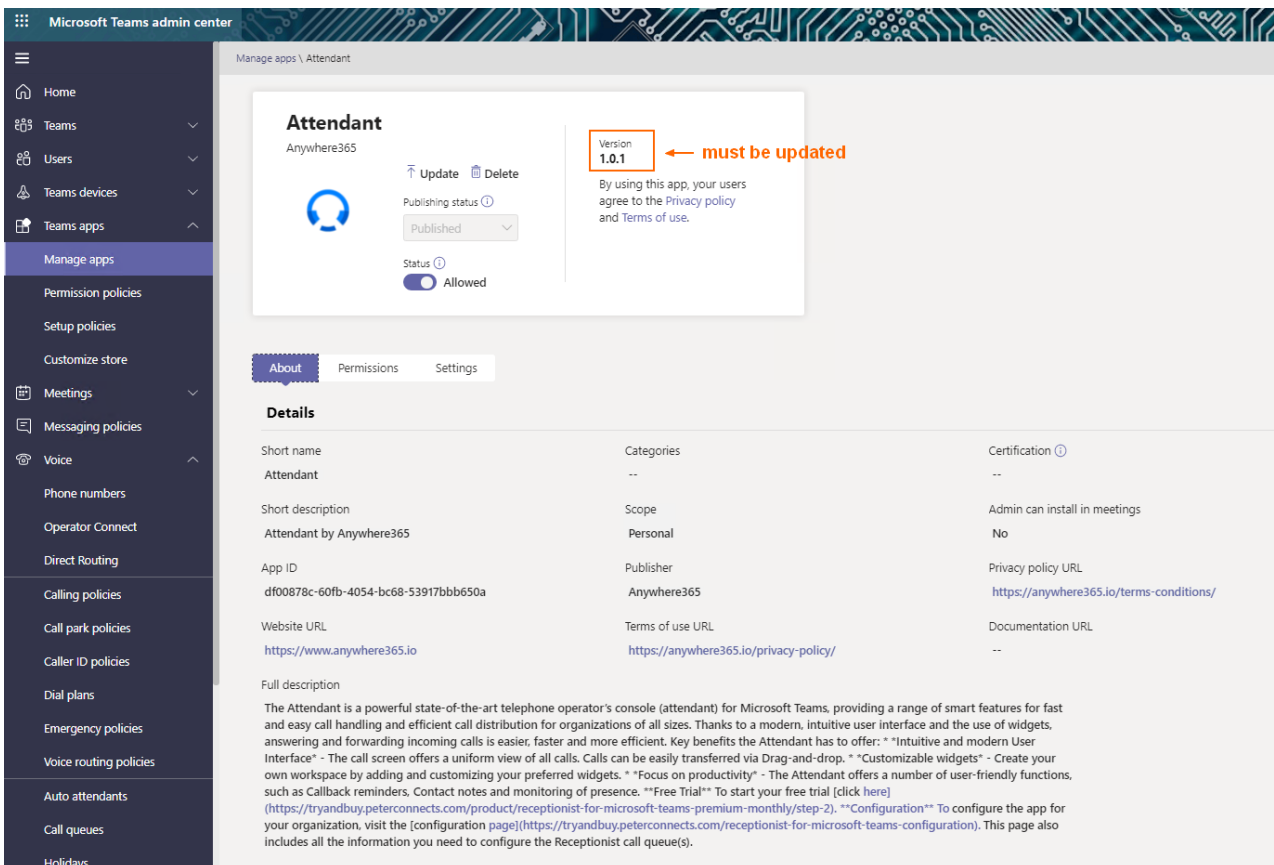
Microsoft Teams admin center

Home
Teams
Users
Teams devices
Teams apps
Manage apps
Permission policies
Setup policies
Customize store
Meetings
Messaging policies
Voice
Phone numbers
Operator Connect
Direct Routing
Calling policies
Call park policies
Caller ID policies
Dial plans
Emergency policies
Voice routing policies
Auto attendants
Call queues
Holidays

Manage apps \ Attendant

Attendant
Anywhere365

Update Delete
Publishing status
Published
Status
Allowed

Version
1.0.1
must be updated

By using this app, your users agree to the Privacy policy and Terms of use.

About Permissions Settings

Details

| Short name | Categories | Certification |
|---|---|---|
| Attendant | -- | -- |
| Short description | Scope | Admin can install in meetings |
| Attendant by Anywhere365 | Personal | No |
| App ID | Publisher | Privacy policy URL |
| df00878c-60fb-4054-bc68-53917bbb650a | Anywhere365 | https://anywhere365.io/terms-conditions/ |
| Website URL | Terms of use URL | Documentation URL |
| https://www.anywhere365.io | https://anywhere365.io/privacy-policy/ | -- |

Full description
The Attendant is a powerful state-of-the-art telephone operator's console (attendant) for Microsoft Teams, providing a range of smart features for fast and easy call handling and efficient call distribution for organizations of all sizes. Thanks to a modern, intuitive user interface and the use of widgets, answering and forwarding incoming calls is easier, faster and more efficient. Key benefits the Attendant has to offer: * *Intuitive and modern User Interface* - The call screen offers a uniform view of all calls. Calls can be easily transferred via Drag-and-drop. * *Customizable widgets* - Create your own workspace by adding and customizing your preferred widgets. * *Focus on productivity* - The Attendant offers a number of user-friendly functions, such as Callback reminders, Contact notes and monitoring of presence. **Free Trial** To start your free trial [click here](https://tryandbuy.peterconnects.com/product/receptionist-for-microsoft-teams-premium-monthly/step-2). **Configuration** To configure the app for your organization, visit the [configuration page](https://tryandbuy.peterconnects.com/receptionist-for-microsoft-teams-configuration). This page also includes all the information you need to configure the Receptionist call queue(s).